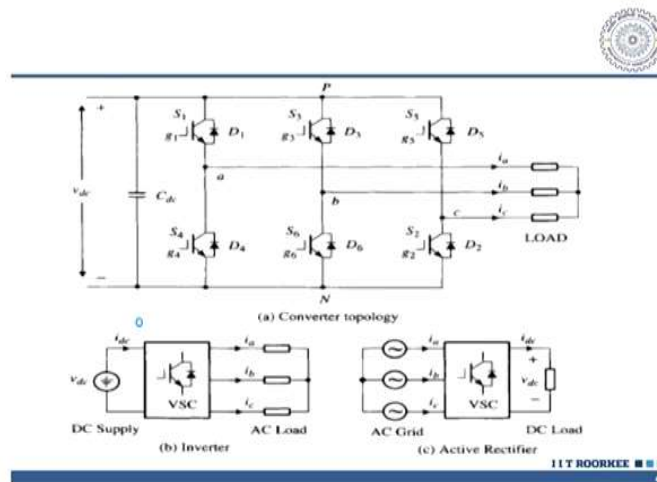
+

$v_{dc}$

−

$C_{dc}$

$P$

$S_1$ $g_1$ $D_1$

$S_3$ $g_3$ $D_3$

$S_5$ $g_5$ $D_5$

$a$

$b$

$c$

$i_a$

$i_b$

$i_c$

LOAD

$S_4$ $g_4$ $D_4$

$S_6$ $g_6$ $D_6$

$S_2$ $g_2$ $D_2$

$N$

(a) Converter topology

0

$i_{dc}$

$v_{dc}$

VSC

$i_a$ $i_b$ $i_c$

DC Supply

AC Load

(b) Inverter

$i_a$ $i_b$ $i_c$

VSC

$i_{dc}$

+

$v_{dc}$

−

AC Grid

DC Load

(c) Active Rectifier

I I T ROORKEE